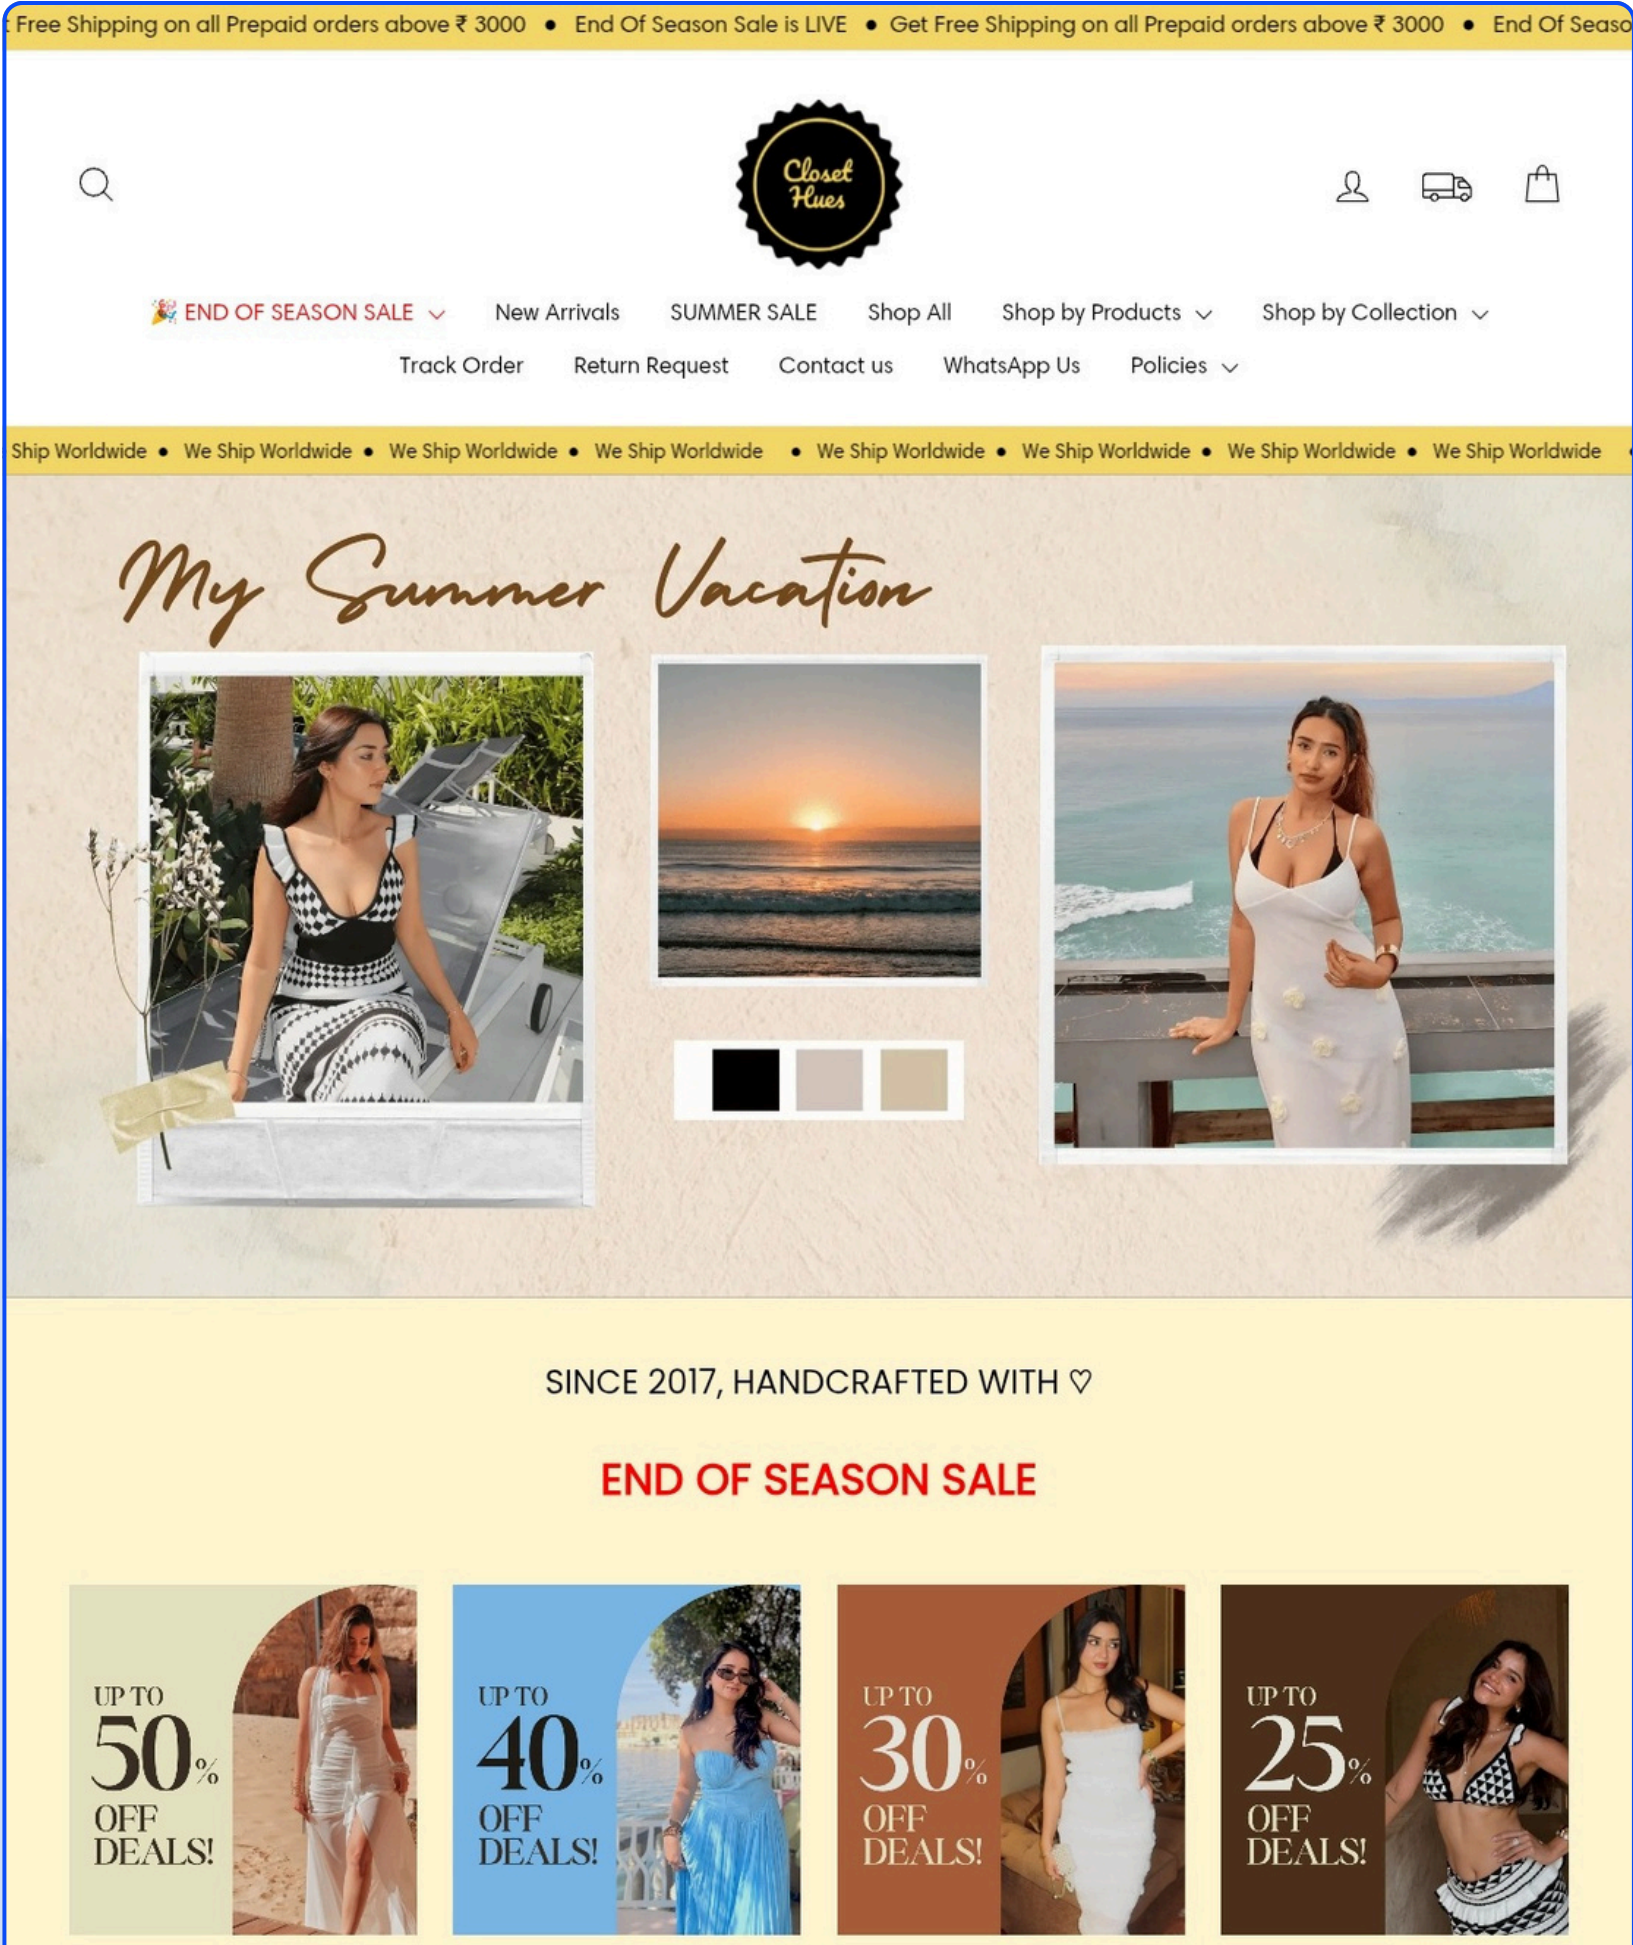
Free Shipping on all Prepaid orders above ₹ 3000 • End Of Season Sale is LIVE • Get Free Shipping on all Prepaid orders above ₹ 3000 • End Of Seaso

Closet Hues

🎉 END OF SEASON SALE New Arrivals SUMMER SALE Shop All Shop by Products Shop by Collection
Track Order Return Request Contact us WhatsApp Us Policies

Ship Worldwide • We Ship Worldwide • We Ship Worldwide • We Ship Worldwide • We Ship Worldwide • We Ship Worldwide • We Ship Worldwide • We Ship Worldwide

My Summer Vacation

SINCE 2017, HANDCRAFTED WITH ♡

END OF SEASON SALE

UP TO 50% OFF DEALS!

UP TO 40% OFF DEALS!

UP TO 30% OFF DEALS!

UP TO 25% OFF DEALS!